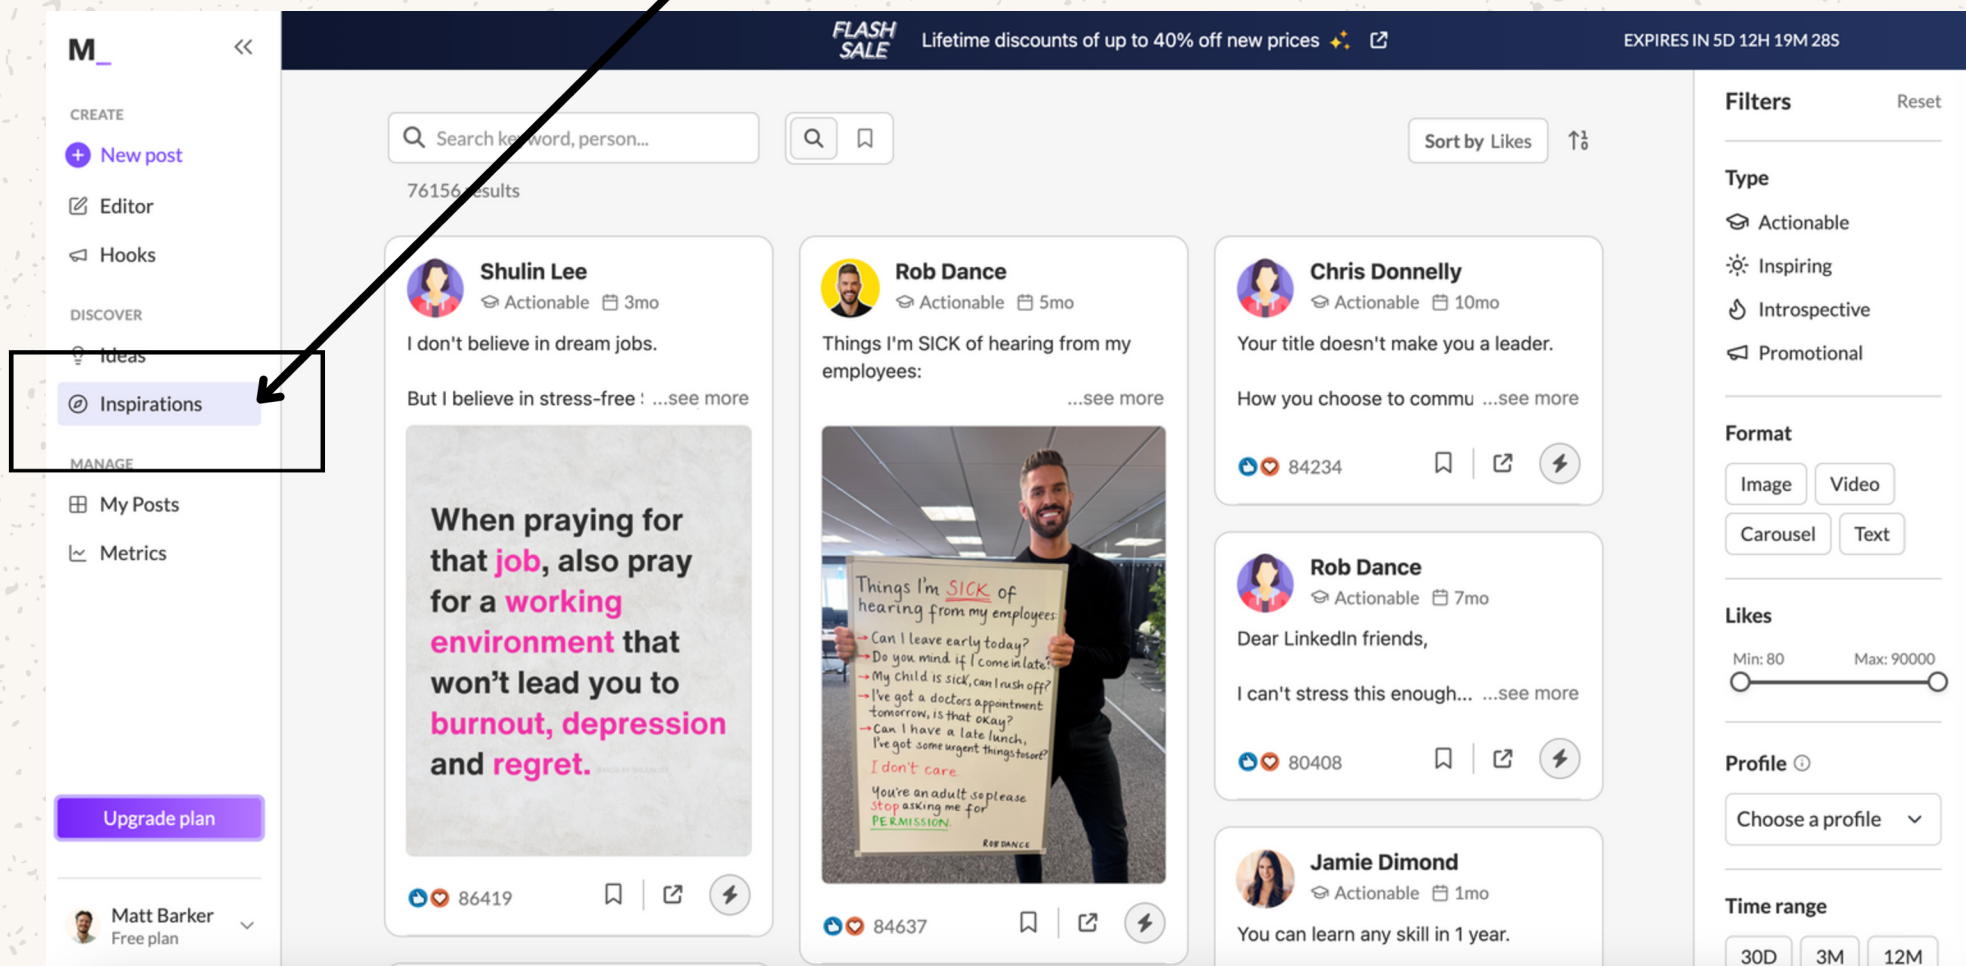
M_

CREATE
New post
Editor
Hooks

DISCOVER
Ideas
Inspirations

MANAGE
My Posts
Metrics

Upgrade plan

Matt Barker
Free plan

FLASH SALE Lifetime discounts of up to 40% off new prices

EXPIRES IN 5D 12H 19M 28S

Search keyword, person...

Sort by Likes

76156 results

Shulin Lee
Actionable 3mo
I don't believe in dream jobs.

But I believe in stress-free ...see more

When praying for that job, also pray for a working environment that won't lead you to burnout, depression and regret.

86419

Rob Dance
Actionable 5mo
Things I'm SICK of hearing from my employees:
...see more

Things I'm SICK of hearing from my employees:
→Can I leave early today?
→Do you mind if I come in late?
→My child is sick, can I rush off?
→I've got a doctors appointment tomorrow, is that okay?
→Can I have a late lunch, I've got some urgent things to sort?
I don't care
You're an adult so please stop asking me for PERMISSION.
ROB DANCE

84637

Chris Donnelly
Actionable 10mo
Your title doesn't make you a leader.

How you choose to commu ...see more

84234

Rob Dance
Actionable 7mo
Dear LinkedIn friends,

I can't stress this enough... ...see more

80408

Jamie Dimond
Actionable 1mo
You can learn any skill in 1 year.

Filters Reset

Type
Actionable
Inspiring
Introspective
Promotional

Format
Image
Video
Carousel
Text

Likes
Min: 80 Max: 90000

Profile
Choose a profile

Time range
30D 3M 12M